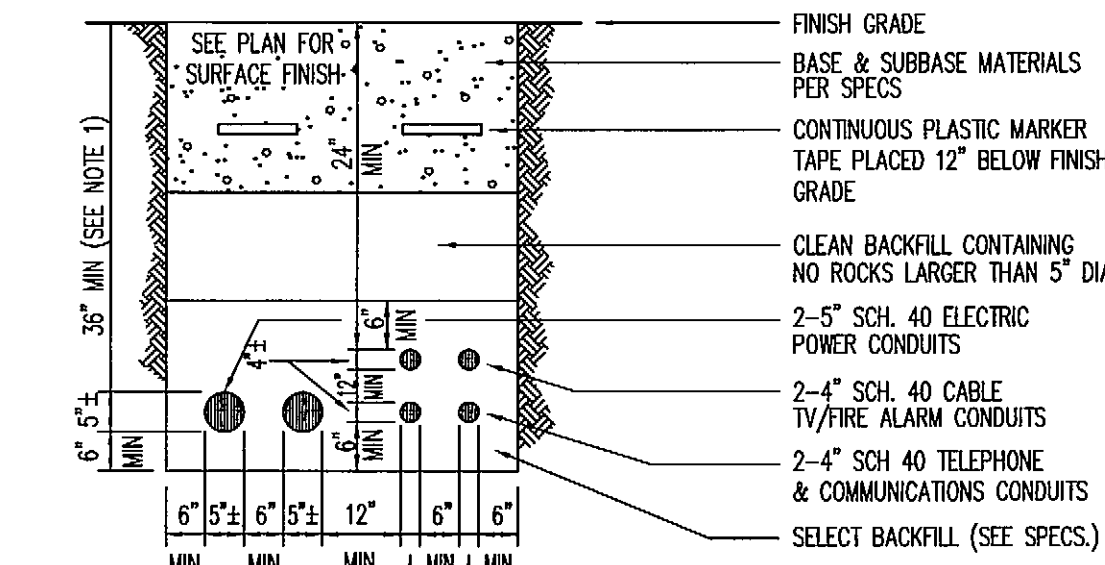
SEE PLAN FOR SURFACE FINISH

24" MIN

36" MIN (SEE NOTE 1)

6" MIN

4"±

12" MIN

6" MIN

5"±

6" MIN

FINISH GRADE

BASE & SUBBASE MATERIALS PER SPECS

CONTINUOUS PLASTIC MARKER TAPE PLACED 12" BELOW FINISH GRADE

CLEAN BACKFILL CONTAINING NO ROCKS LARGER THAN 5" DI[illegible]

2–5" SCH. 40 ELECTRIC POWER CONDUITS

2–4" SCH. 40 CABLE TV/FIRE ALARM CONDUITS

2–4" SCH 40 TELEPHONE & COMMUNICATIONS CONDUITS

SELECT BACKFILL (SEE SPECS.)

| 6" | 5"± | 6" | 5"± | 12" | 6" | 6" |
|---|---|---|---|---|---|---|
| MIN | | MIN | | MIN | MIN | MIN |